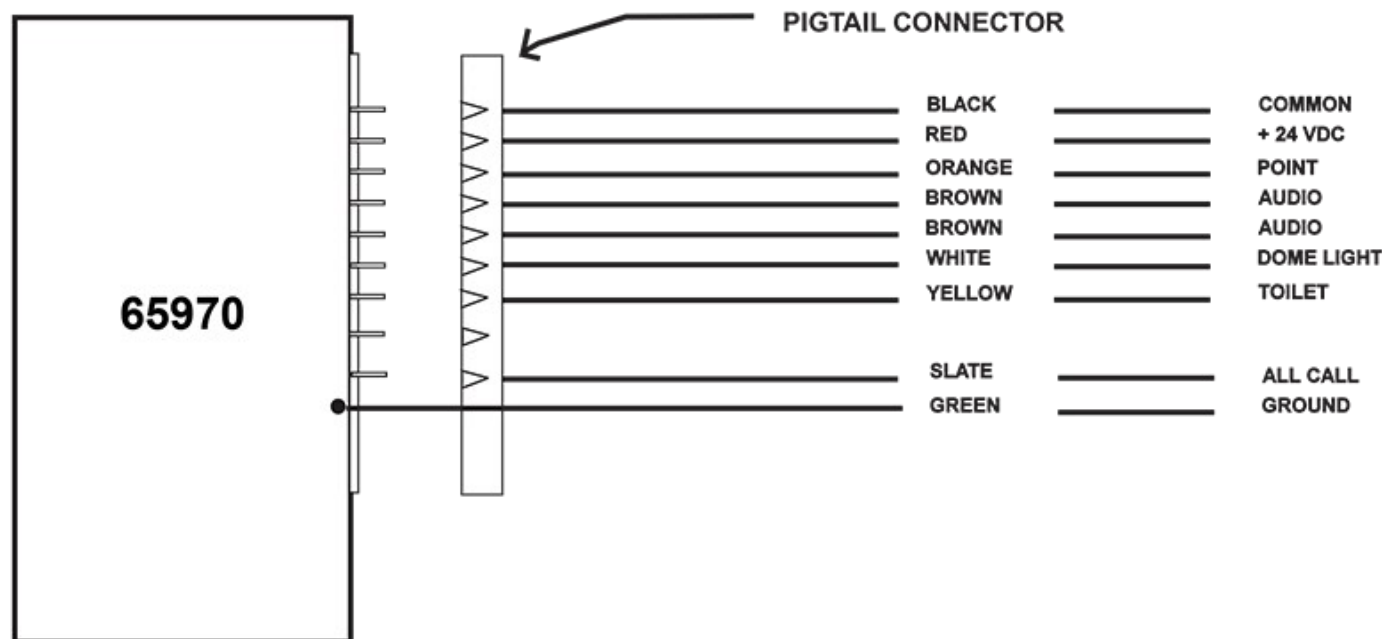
PIGTAIL CONNECTOR

65970

| | |
|---|---|
| BLACK | COMMON |
| RED | + 24 VDC |
| ORANGE | POINT |
| BROWN | AUDIO |
| BROWN | AUDIO |
| WHITE | DOME LIGHT |
| YELLOW | TOILET |
| SLATE | ALL CALL |
| GREEN | GROUND |